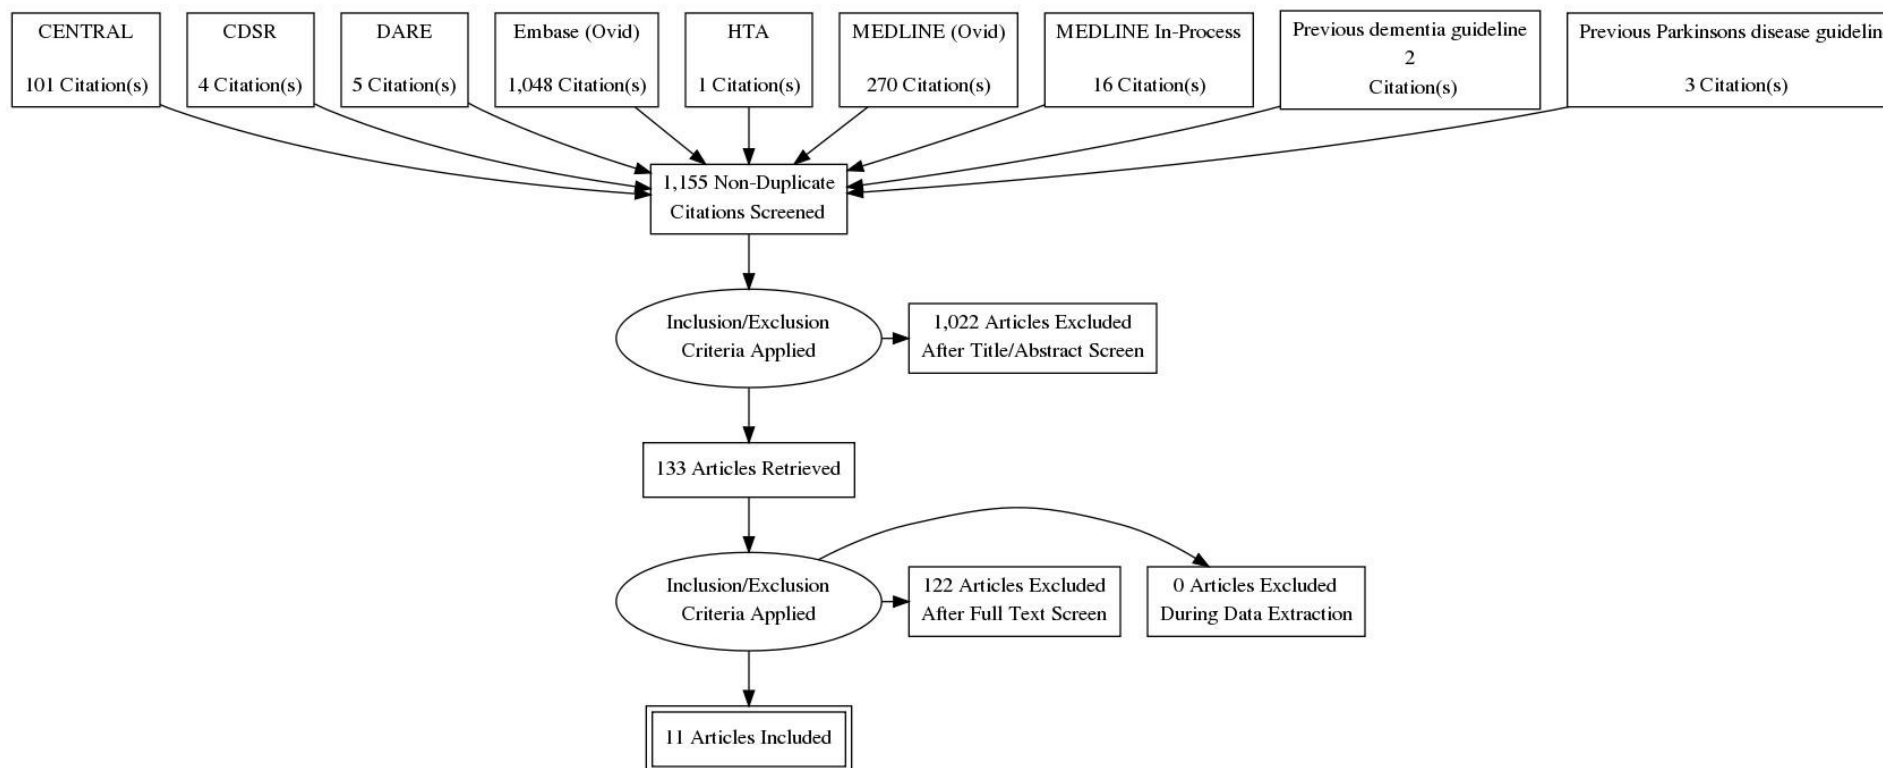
CENTRAL

101 Citation(s)

CDSR

4 Citation(s)

DARE

5 Citation(s)

Embase (Ovid)

1,048 Citation(s)

HTA

1 Citation(s)

MEDLINE (Ovid)

270 Citation(s)

MEDLINE In-Process

16 Citation(s)

Previous dementia guideline 2 Citation(s)

Previous Parkinsons disease guidelin

3 Citation(s)

1,155 Non-Duplicate Citations Screened

Inclusion/Exclusion Criteria Applied

1,022 Articles Excluded After Title/Abstract Screen

133 Articles Retrieved

Inclusion/Exclusion Criteria Applied

122 Articles Excluded After Full Text Screen

0 Articles Excluded During Data Extraction

11 Articles Included